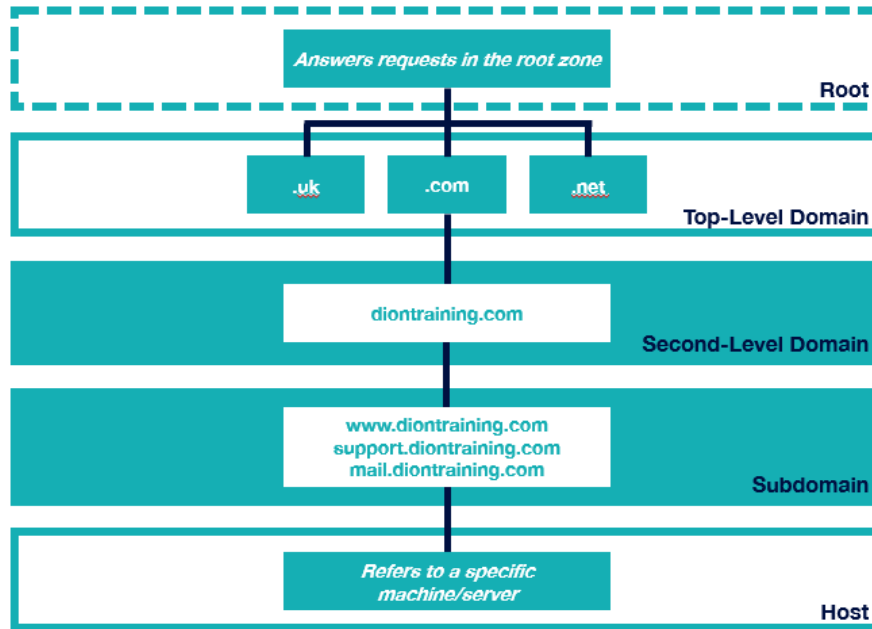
Answers requests in the root zone

Root

.uk

.com

.net

Top-Level Domain

diontraining.com

Second-Level Domain

www.diontraining.com
support.diontraining.com
mail.diontraining.com

Subdomain

Refers to a specific machine/server

Host